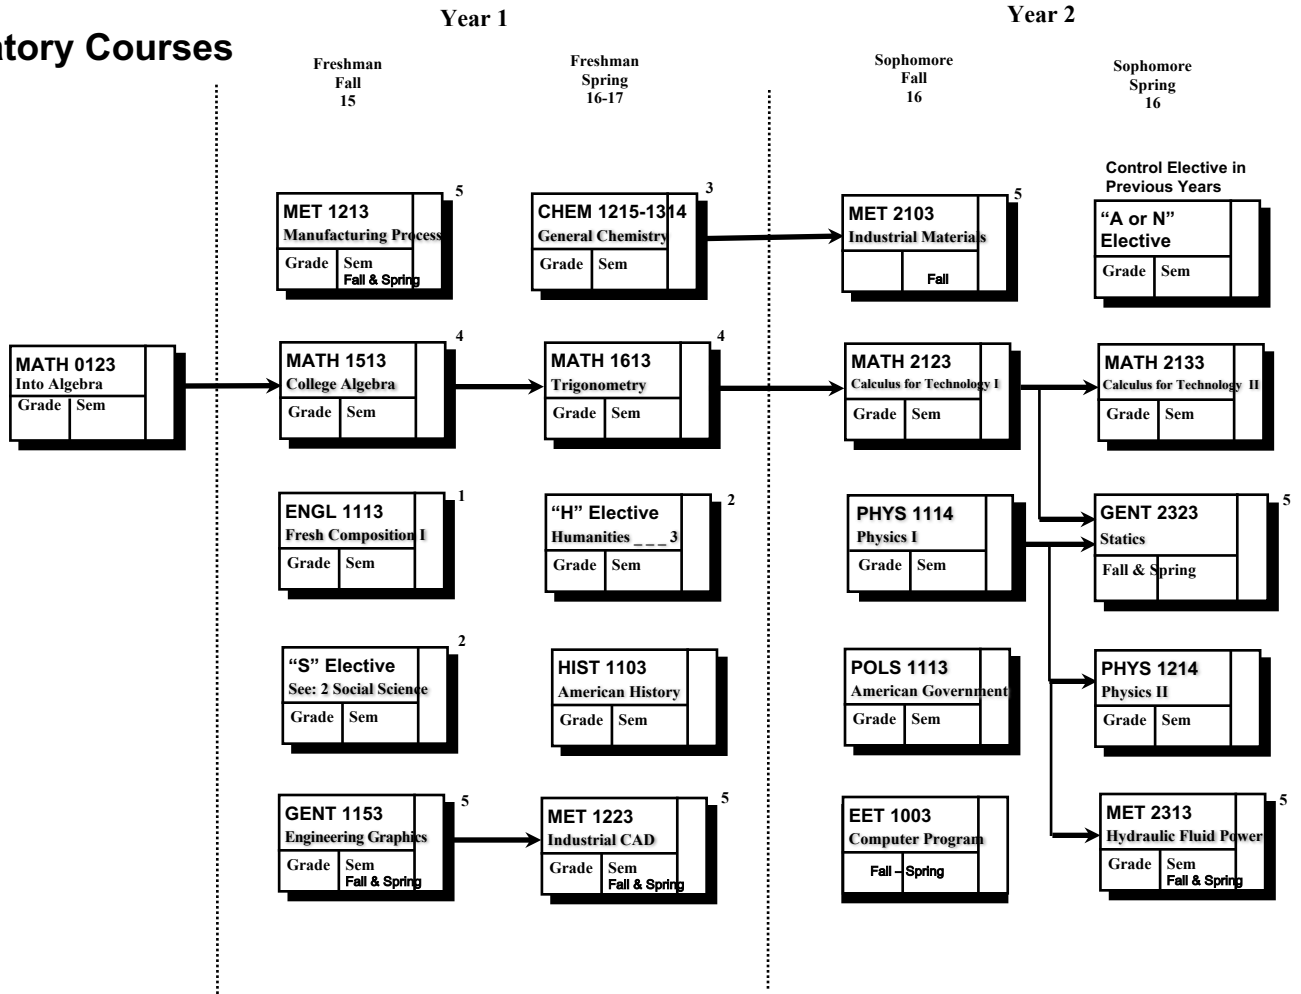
atory Courses

Year 1

Year 2

Freshman Fall 15

Freshman Spring 16-17

Sophomore Fall 16

Sophomore Spring 16

MATH 0123
Into Algebra
Grade Sem

MET 1213 5
Manufacturing Process
Grade Sem
Fall & Spring

MATH 1513 4
College Algebra
Grade Sem

ENGL 1113 1
Fresh Composition I
Grade Sem

"S" Elective 2
See: 2 Social Science
Grade Sem

GENT 1153 5
Engineering Graphics
Grade Sem
Fall & Spring

CHEM 1215-1314 3
General Chemistry
Grade Sem

MATH 1613 4
Trigonometry
Grade Sem

"H" Elective 2
Humanities _ _ _ 3
Grade Sem

HIST 1103
American History
Grade Sem

MET 1223 5
Industrial CAD
Grade Sem
Fall & Spring

MET 2103 5
Industrial Materials
Fall

MATH 2123
Calculus for Technology I
Grade Sem

PHYS 1114
Physics I
Grade Sem

POLS 1113
American Government
Grade Sem

EET 1003
Computer Program
Fall – Spring

Control Elective in Previous Years

"A or N" Elective
Grade Sem

MATH 2133
Calculus for Technology II
Grade Sem

GENT 2323 5
Statics
Fall & Spring

PHYS 1214
Physics II
Grade Sem

MET 2313 5
Hydraulic Fluid Power
Grade Sem
Fall & Spring